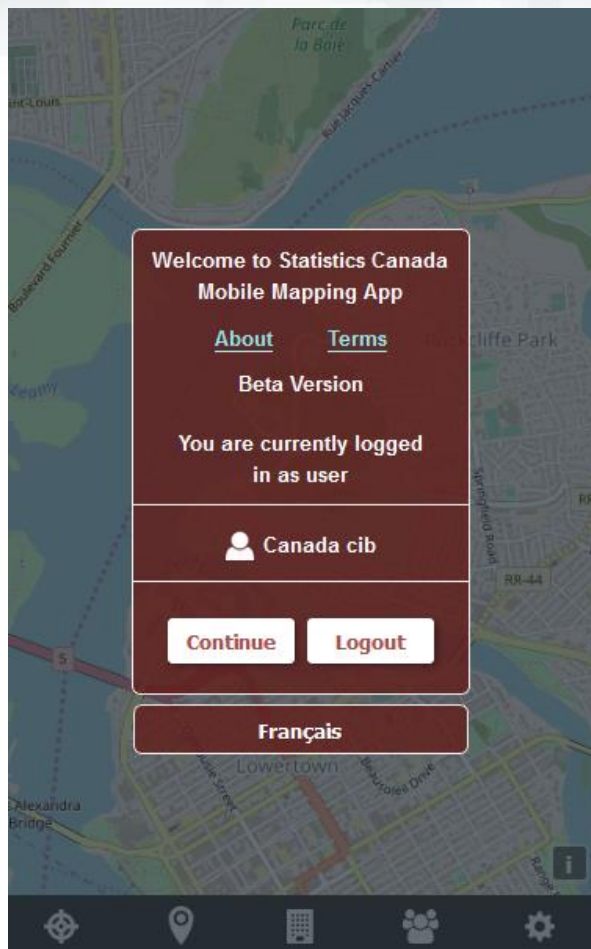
Parc de la Baie

Rue Jacques-Cartier

Saint-Louis

Boulevard Fournier

Welcome to Statistics Canada Mobile Mapping App

About Terms

Rockcliffe Park

Beta Version

You are currently logged in as user

Springfield Road

Canada cib

RR-44

5

Continue Logout

Français

Lowertown

Sussex Street

Beausoleil Drive

Alexandra Bridge

i